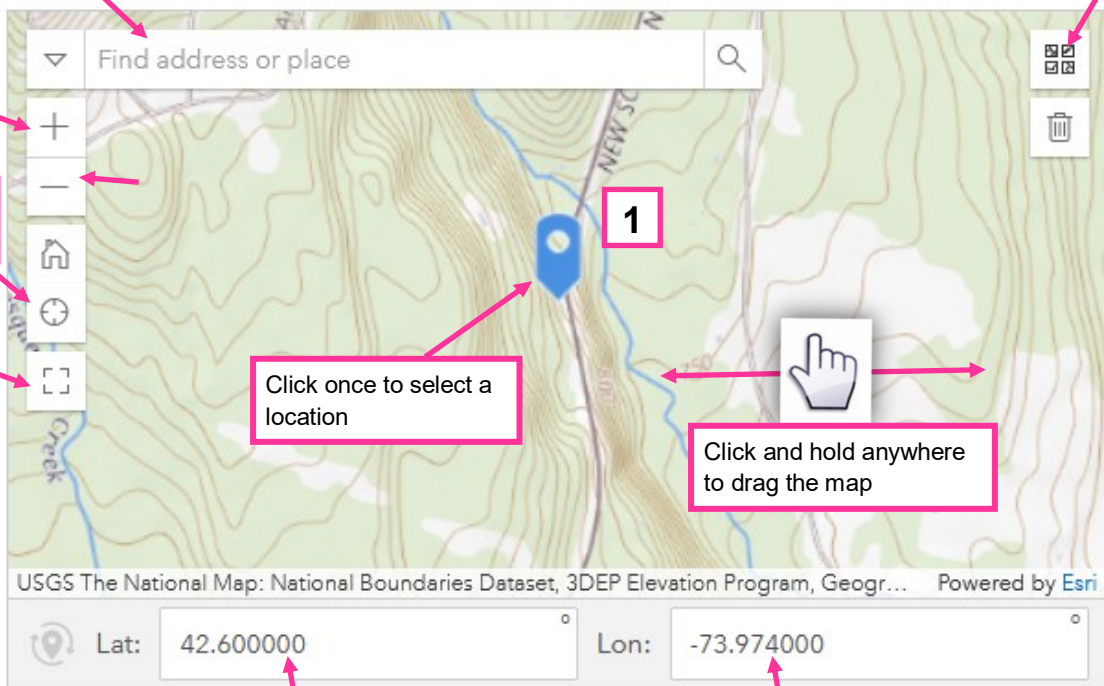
Find address or place

NEW SC

1

Click once to select a location

750

800

Click and hold anywhere to drag the map

Creek

USGS The National Map: National Boundaries Dataset, 3DEP Elevation Program, Geogr... Powered by Esri

Lat: 42.600000 °

Lon: -73.974000 °